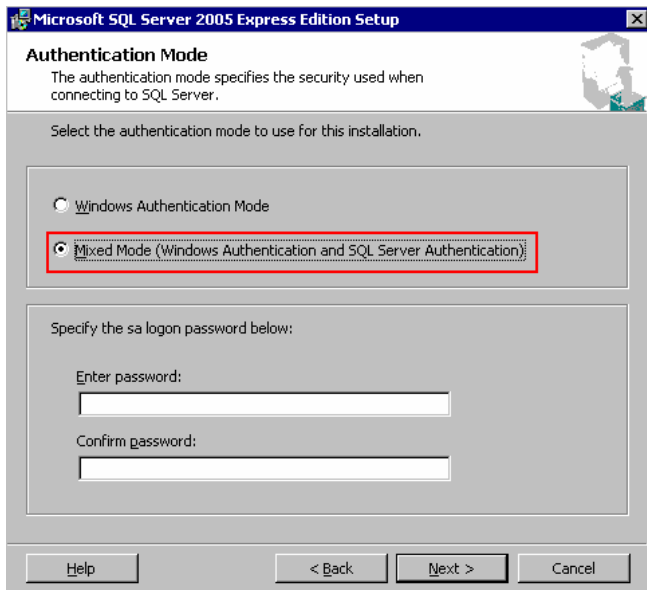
Microsoft SQL Server 2005 Express Edition Setup

Authentication Mode

The authentication mode specifies the security used when connecting to SQL Server.

Select the authentication mode to use for this installation.

Windows Authentication Mode

Mixed Mode (Windows Authentication and SQL Server Authentication)

Specify the sa logon password below:

Enter password:

Confirm password:

Help

< Back

Next >

Cancel